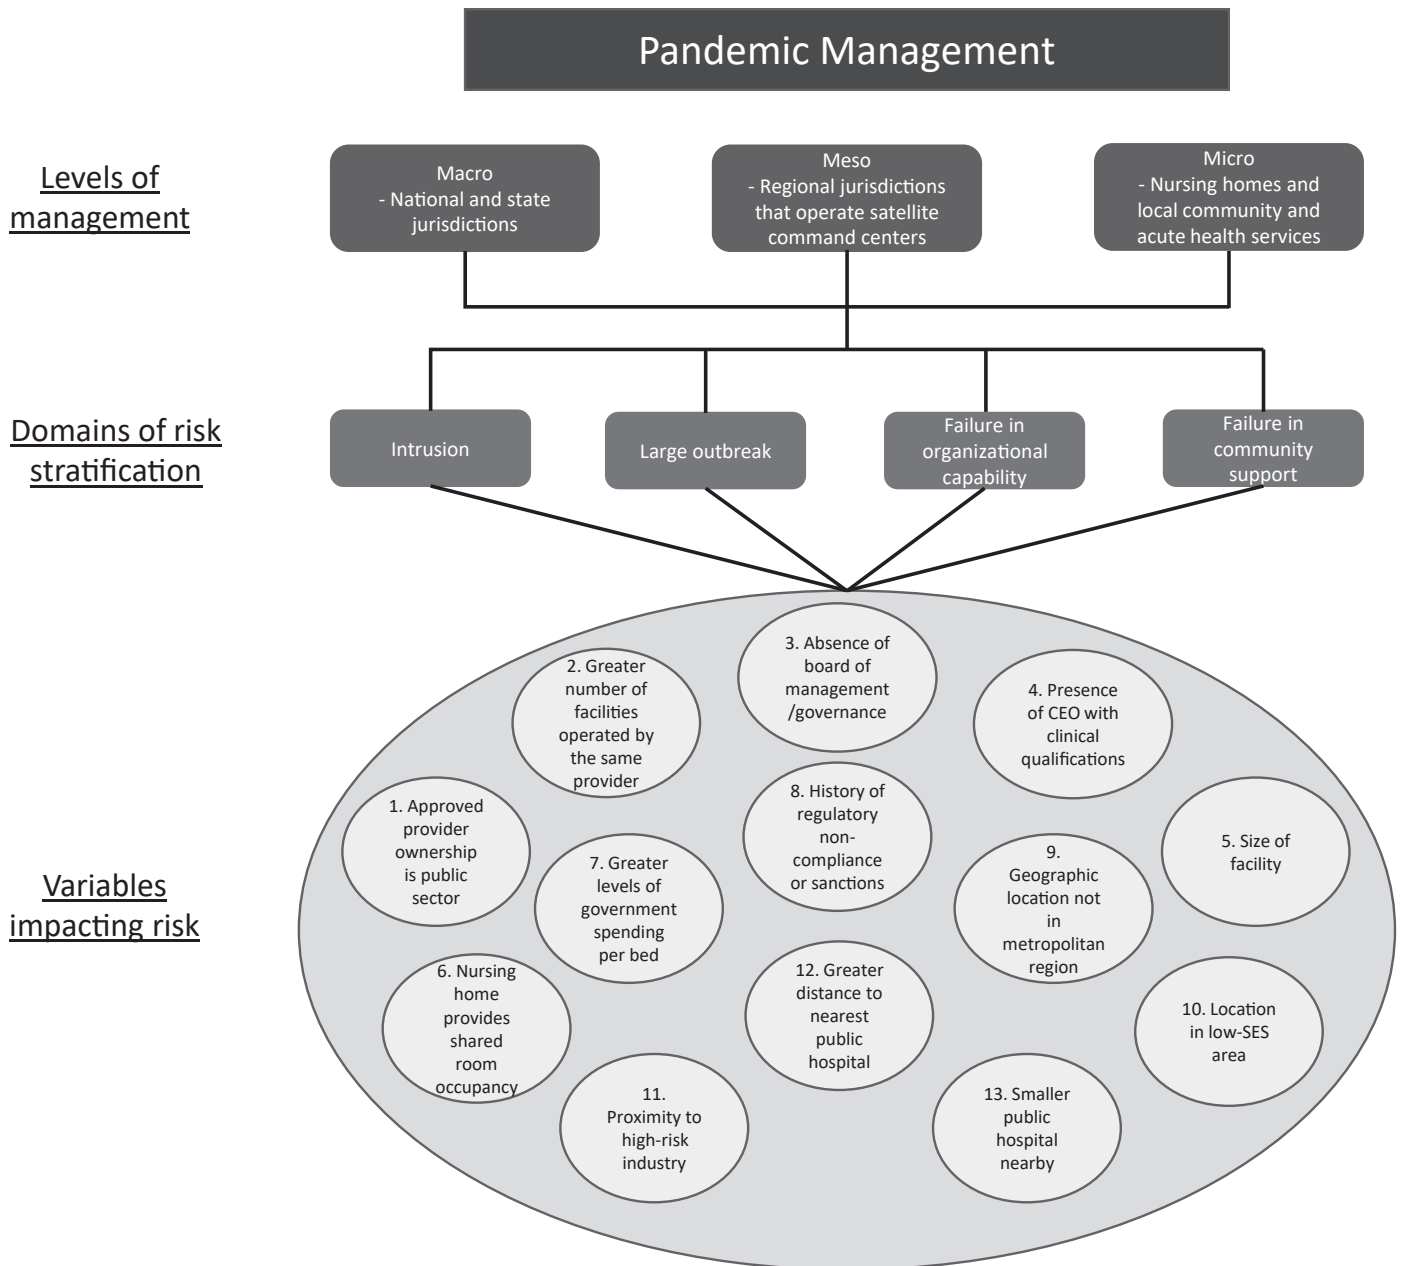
Pandemic Management

Levels of management

Macro
- National and state jurisdictions

Meso
- Regional jurisdictions that operate satellite command centers

Micro
- Nursing homes and local community and acute health services

Domains of risk stratification

Intrusion

Large outbreak

Failure in organizational capability

Failure in community support

Variables impacting risk

1. Approved provider ownership is public sector

2. Greater number of facilities operated by the same provider

3. Absence of board of management /governance

4. Presence of CEO with clinical qualifications

5. Size of facility

6. Nursing home provides shared room occupancy

7. Greater levels of government spending per bed

8. History of regulatory non-compliance or sanctions

9. Geographic location not in metropolitan region

10. Location in low-SES area

11. Proximity to high-risk industry

12. Greater distance to nearest public hospital

13. Smaller public hospital nearby